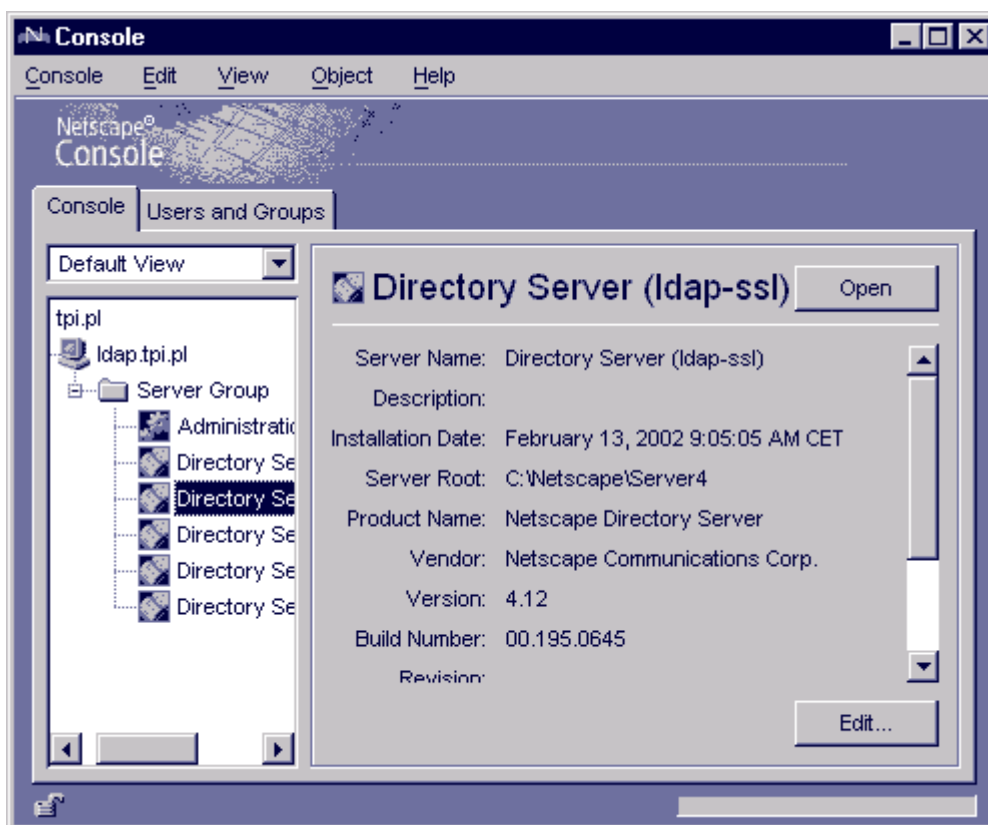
Console

Console Edit View Object Help

Netscape® Console

Console Users and Groups

Default View

tpi.pl
ldap.tpi.pl
Server Group
Administratic
Directory Se
Directory Se
Directory Se
Directory Se
Directory Se

Directory Server (ldap-ssl) Open

Server Name: Directory Server (ldap-ssl)
Description:
Installation Date: February 13, 2002 9:05:05 AM CET
Server Root: C:\Netscape\Server4
Product Name: Netscape Directory Server
Vendor: Netscape Communications Corp.
Version: 4.12
Build Number: 00.195.0645
Revision:

Edit...